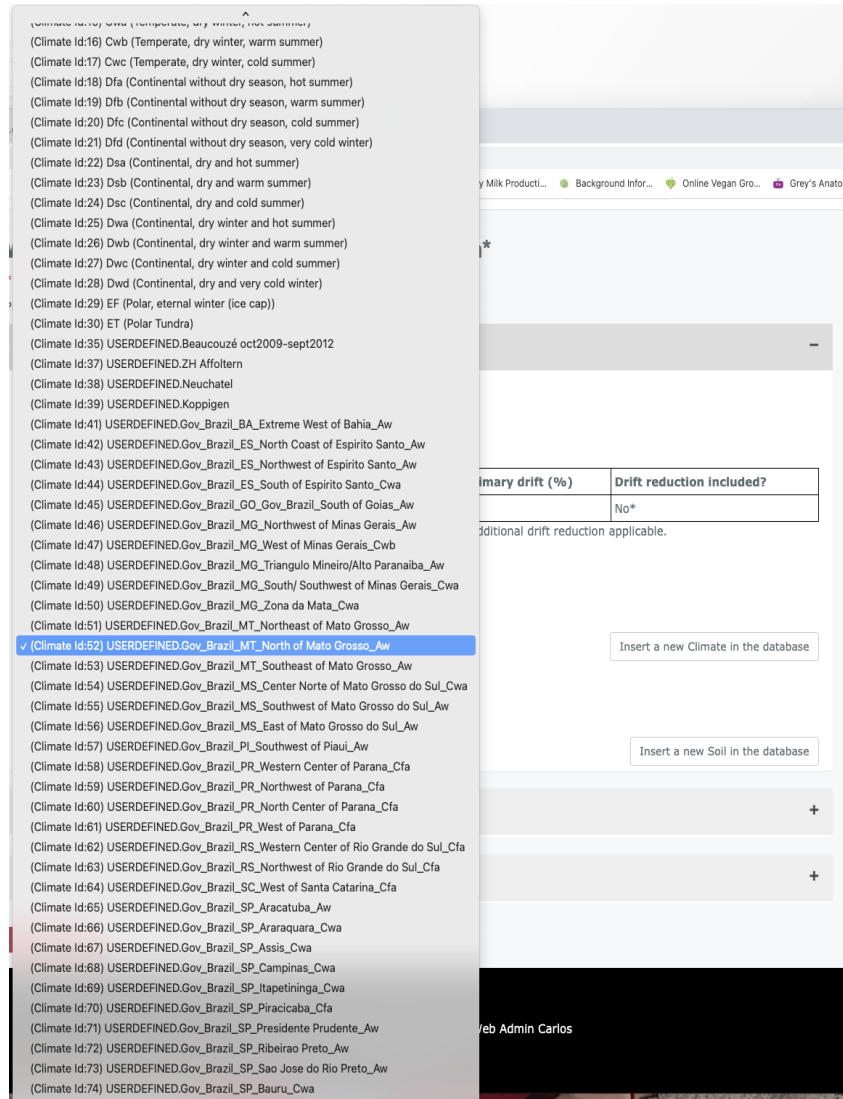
(Climate Id:15) Cwa (Temperate, dry winter, hot summer)
(Climate Id:16) Cwb (Temperate, dry winter, warm summer)
(Climate Id:17) Cwc (Temperate, dry winter, cold summer)
(Climate Id:18) Dfa (Continental without dry season, hot summer)
(Climate Id:19) Dfb (Continental without dry season, warm summer)
(Climate Id:20) Dfc (Continental without dry season, cold summer)
(Climate Id:21) Dfd (Continental without dry season, very cold winter)
(Climate Id:22) Dsa (Continental, dry and hot summer)
(Climate Id:23) Dsb (Continental, dry and warm summer)
(Climate Id:24) Dsc (Continental, dry and cold summer)
(Climate Id:25) Dwa (Continental, dry winter and hot summer)
(Climate Id:26) Dwb (Continental, dry winter and warm summer)
(Climate Id:27) Dwc (Continental, dry winter and cold summer)
(Climate Id:28) Dwd (Continental, dry and very cold winter)
(Climate Id:29) EF (Polar, eternal winter (ice cap))
(Climate Id:30) ET (Polar Tundra)
(Climate Id:35) USERDEFINED.Beaucouzé oct2009-sept2012
(Climate Id:37) USERDEFINED.ZH Affoltern
(Climate Id:38) USERDEFINED.Neuchatel
(Climate Id:39) USERDEFINED.Koppigen
(Climate Id:41) USERDEFINED.Gov_Brazil_BA_Extreme West of Bahia_Aw
(Climate Id:42) USERDEFINED.Gov_Brazil_ES_North Coast of Espirito Santo_Aw
(Climate Id:43) USERDEFINED.Gov_Brazil_ES_Northwest of Espirito Santo_Aw
(Climate Id:44) USERDEFINED.Gov_Brazil_ES_South of Espirito Santo_Cwa
(Climate Id:45) USERDEFINED.Gov_Brazil_GO_Gov_Brazil_South of Goias_Aw
(Climate Id:46) USERDEFINED.Gov_Brazil_MG_Northwest of Minas Gerais_Aw
(Climate Id:47) USERDEFINED.Gov_Brazil_MG_West of Minas Gerais_Cwb
(Climate Id:48) USERDEFINED.Gov_Brazil_MG_Triangulo Mineiro/Alto Paranaiba_Aw
(Climate Id:49) USERDEFINED.Gov_Brazil_MG_South/ Southwest of Minas Gerais_Cwa
(Climate Id:50) USERDEFINED.Gov_Brazil_MG_Zona da Mata_Cwa
(Climate Id:51) USERDEFINED.Gov_Brazil_MT_Northeast of Mato Grosso_Aw
✓ (Climate Id:52) USERDEFINED.Gov_Brazil_MT_North of Mato Grosso_Aw
(Climate Id:53) USERDEFINED.Gov_Brazil_MT_Southeast of Mato Grosso_Aw
(Climate Id:54) USERDEFINED.Gov_Brazil_MS_Center Norte of Mato Grosso do Sul_Cwa
(Climate Id:55) USERDEFINED.Gov_Brazil_MS_Southwest of Mato Grosso do Sul_Aw
(Climate Id:56) USERDEFINED.Gov_Brazil_MS_East of Mato Grosso do Sul_Aw
(Climate Id:57) USERDEFINED.Gov_Brazil_PI_Southwest of Piaui_Aw
(Climate Id:58) USERDEFINED.Gov_Brazil_PR_Western Center of Parana_Cfa
(Climate Id:59) USERDEFINED.Gov_Brazil_PR_Northwest of Parana_Cfa
(Climate Id:60) USERDEFINED.Gov_Brazil_PR_North Center of Parana_Cfa
(Climate Id:61) USERDEFINED.Gov_Brazil_PR_West of Parana_Cfa
(Climate Id:62) USERDEFINED.Gov_Brazil_RS_Western Center of Rio Grande do Sul_Cfa
(Climate Id:63) USERDEFINED.Gov_Brazil_RS_Northwest of Rio Grande do Sul_Cfa
(Climate Id:64) USERDEFINED.Gov_Brazil_SC_West of Santa Catarina_Cfa
(Climate Id:65) USERDEFINED.Gov_Brazil_SP_Aracatuba_Aw
(Climate Id:66) USERDEFINED.Gov_Brazil_SP_Araraquara_Cwa
(Climate Id:67) USERDEFINED.Gov_Brazil_SP_Assis_Cwa
(Climate Id:68) USERDEFINED.Gov_Brazil_SP_Campinas_Cwa
(Climate Id:69) USERDEFINED.Gov_Brazil_SP_Itapetininga_Cwa
(Climate Id:70) USERDEFINED.Gov_Brazil_SP_Piracicaba_Cfa
(Climate Id:71) USERDEFINED.Gov_Brazil_SP_Presidente Prudente_Aw
(Climate Id:72) USERDEFINED.Gov_Brazil_SP_Ribeirao Preto_Aw
(Climate Id:73) USERDEFINED.Gov_Brazil_SP_Sao Jose do Rio Preto_Aw
(Climate Id:74) USERDEFINED.Gov_Brazil_SP_Bauru_Cwa

y Milk Producti... Background Infor... Online Vegan Gro... Grey's Anato

n*

–

| imary drift (%) | Drift reduction included? |
|---|---|
| | No* |

dditional drift reduction applicable.

Insert a new Climate in the database

Insert a new Soil in the database

+

+

Veb Admin Carlos